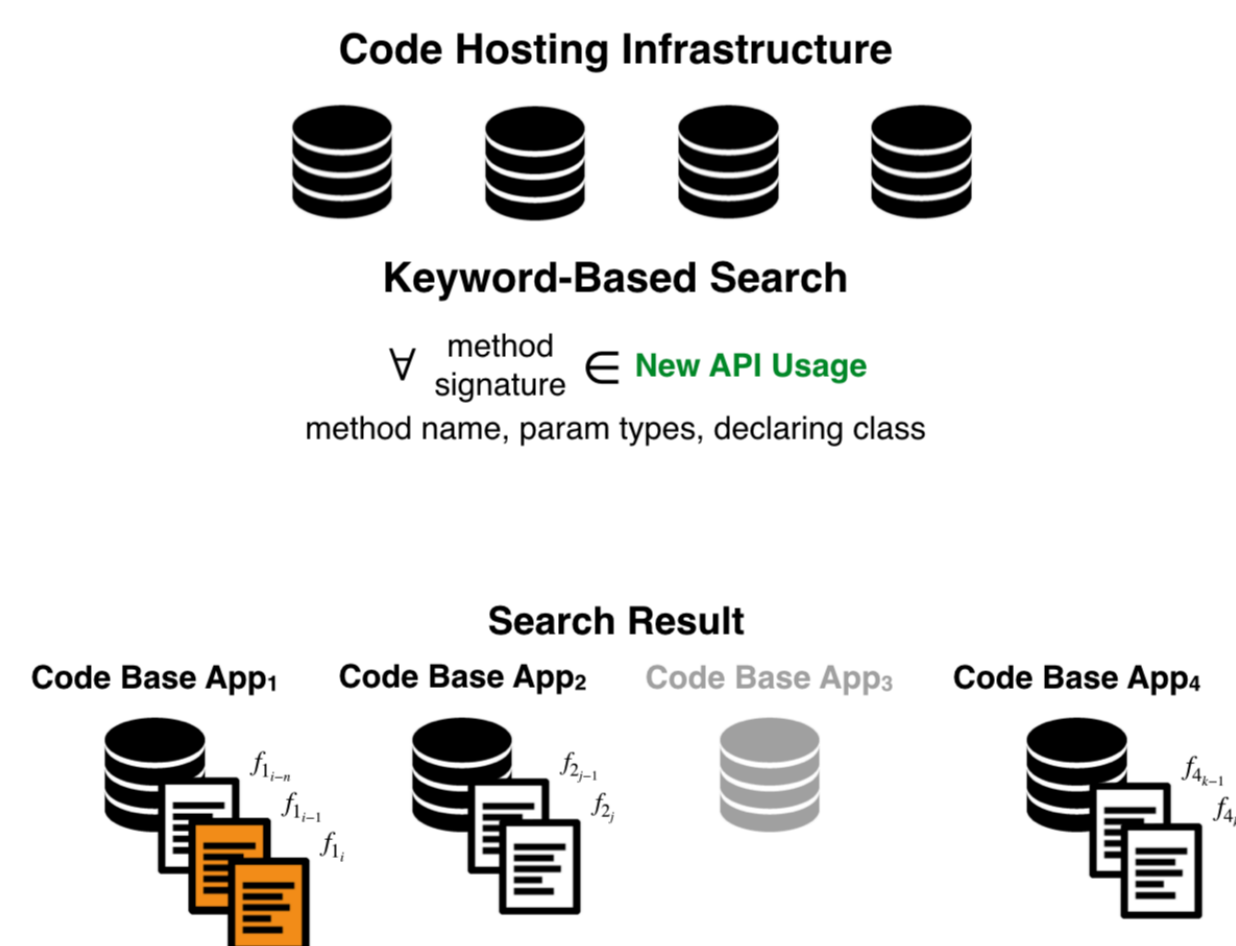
Code Hosting Infrastructure

Keyword-Based Search

$\forall$ method signature $\in$ New API Usage

method name, param types, declaring class

Search Result

Code Base App₁

Code Base App₂

Code Base App₃

Code Base App₄

$f_{1_{i-n}}$

$f_{1_{i-1}}$

$f_{1_i}$

$f_{2_{j-1}}$

$f_{2_j}$

$f_{4_{k-1}}$

$f_{4_k}$